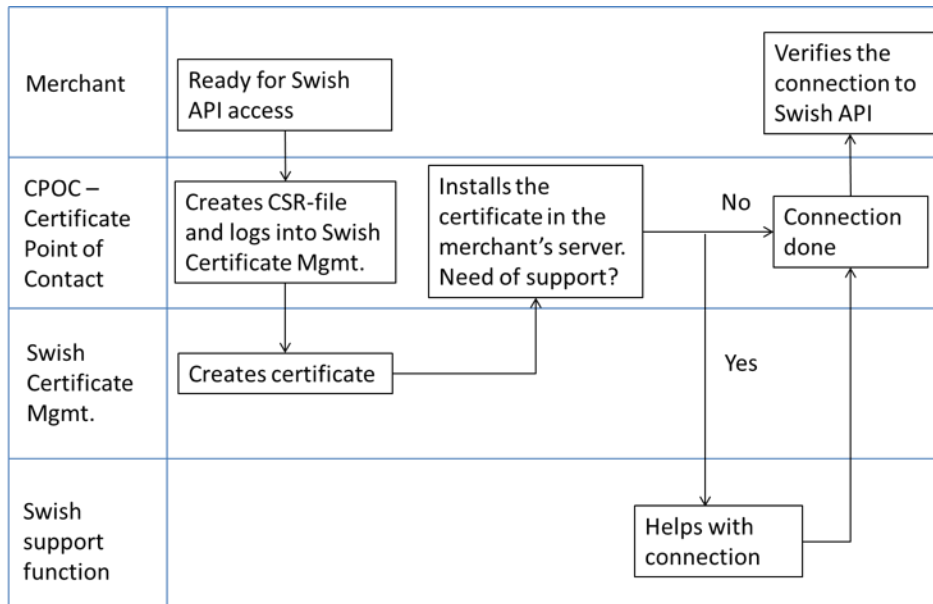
Merchant

Ready for Swish API access

Verifies the connection to Swish API

CPOC – Certificate Point of Contact

Creates CSR-file and logs into Swish Certificate Mgmt.

Installs the certificate in the merchant's server. Need of support?

No

Connection done

Swish Certificate Mgmt.

Creates certificate

Yes

Swish support function

Helps with connection